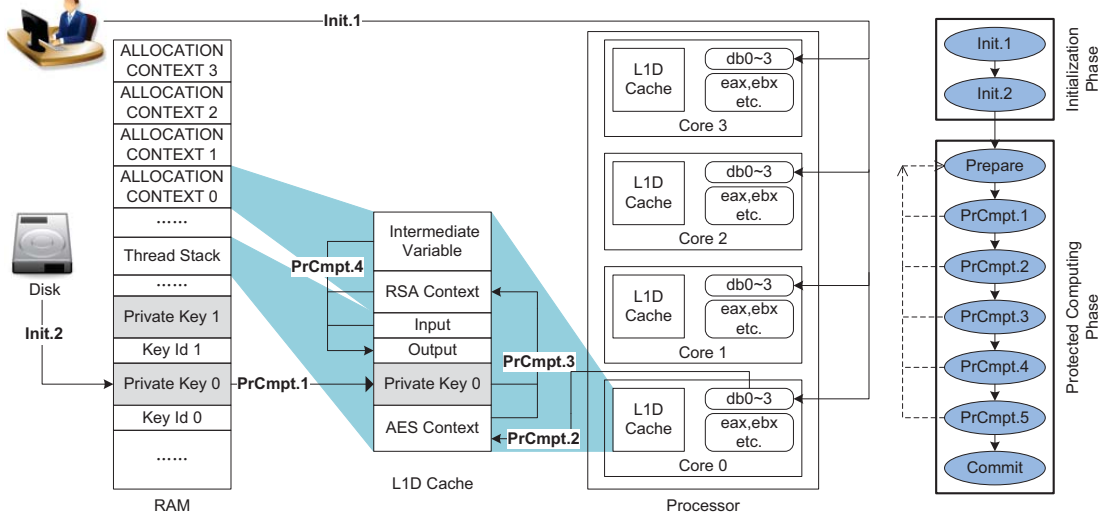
Init.1

ALLOCATION CONTEXT 3
ALLOCATION CONTEXT 2
ALLOCATION CONTEXT 1
ALLOCATION CONTEXT 0
……
Thread Stack
……
Private Key 1
Key Id 1
Private Key 0
Key Id 0
……
RAM

Disk
Init.2
PrCmpt.1
PrCmpt.4

Intermediate Variable
RSA Context
Input
Output
Private Key 0
AES Context
L1D Cache

PrCmpt.3
PrCmpt.2

L1D Cache
db0~3
eax,ebx etc.
Core 3

L1D Cache
db0~3
eax,ebx etc.
Core 2

L1D Cache
db0~3
eax,ebx etc.
Core 1

L1D Cache
db0~3
eax,ebx etc.
Core 0

Processor

Init.1
Init.2
Initialization Phase

Prepare
PrCmpt.1
PrCmpt.2
PrCmpt.3
PrCmpt.4
PrCmpt.5
Commit
Protected Computing Phase